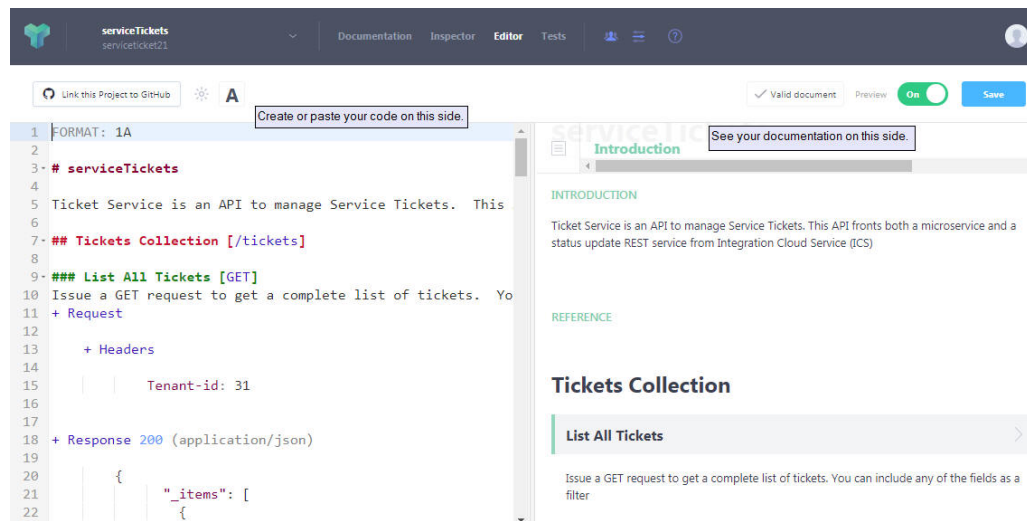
serviceTickets
serviceticket21

Documentation Inspector Editor Tests

Link this Project to GitHub

A

Create or paste your code on this side.

Valid document Preview On Save

1 FORMAT: 1A
2
3 # serviceTickets
4
5 Ticket Service is an API to manage Service Tickets. This
6
7 ## Tickets Collection [/tickets]
8
9 ### List All Tickets [GET]
10 Issue a GET request to get a complete list of tickets. Yo
11 + Request
12
13 + Headers
14
15 Tenant-id: 31
16
17
18 + Response 200 (application/json)
19
20 {
21 "_items": [
22 {

serviceTic

Introduction

See your documentation on this side.

INTRODUCTION

Ticket Service is an API to manage Service Tickets. This API fronts both a microservice and a status update REST service from Integration Cloud Service (ICS)

REFERENCE

Tickets Collection

List All Tickets

Issue a GET request to get a complete list of tickets. You can include any of the fields as a filter